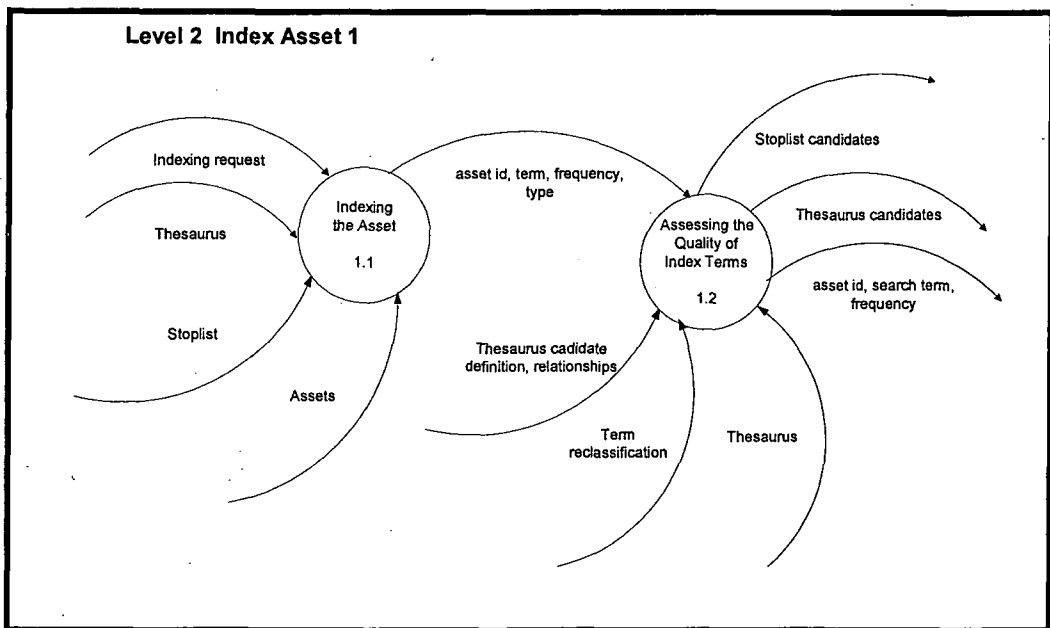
Level 2 Index Asset 1

Indexing request

Thesaurus

Stoplist

Assets

Indexing the Asset

1.1

asset id, term, frequency, type

Assessing the Quality of Index Terms

1.2

Stoplist candidates

Thesaurus candidates

asset id, search term, frequency

Thesaurus cadidate definition, relationships

Term reclassification

Thesaurus